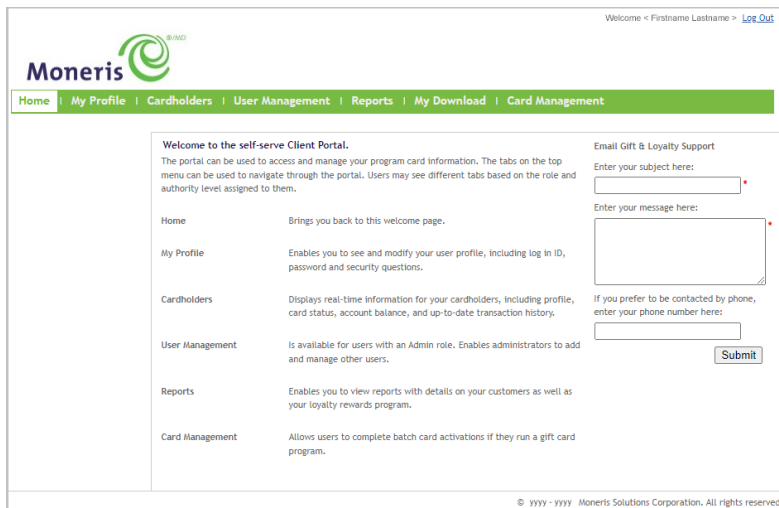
Welcome < Firstname Lastname > Log Out

Moneris ®/MD

Home | My Profile | Cardholders | User Management | Reports | My Download | Card Management

Welcome to the self-serve Client Portal.

The portal can be used to access and manage your program card information. The tabs on the top menu can be used to navigate through the portal. Users may see different tabs based on the role and authority level assigned to them.

| | |
|---|---|
| Home | Brings you back to this welcome page. |
| My Profile | Enables you to see and modify your user profile, including log in ID, password and security questions. |
| Cardholders | Displays real-time information for your cardholders, including profile, card status, account balance, and up-to-date transaction history. |
| User Management | Is available for users with an Admin role. Enables administrators to add and manage other users. |
| Reports | Enables you to view reports with details on your customers as well as your loyalty rewards program. |
| Card Management | Allows users to complete batch card activations if they run a gift card program. |

Email Gift & Loyalty Support

Enter your subject here: *

Enter your message here: *

If you prefer to be contacted by phone, enter your phone number here:

Submit

© yyyy - yyyy Moneris Solutions Corporation. All rights reserved